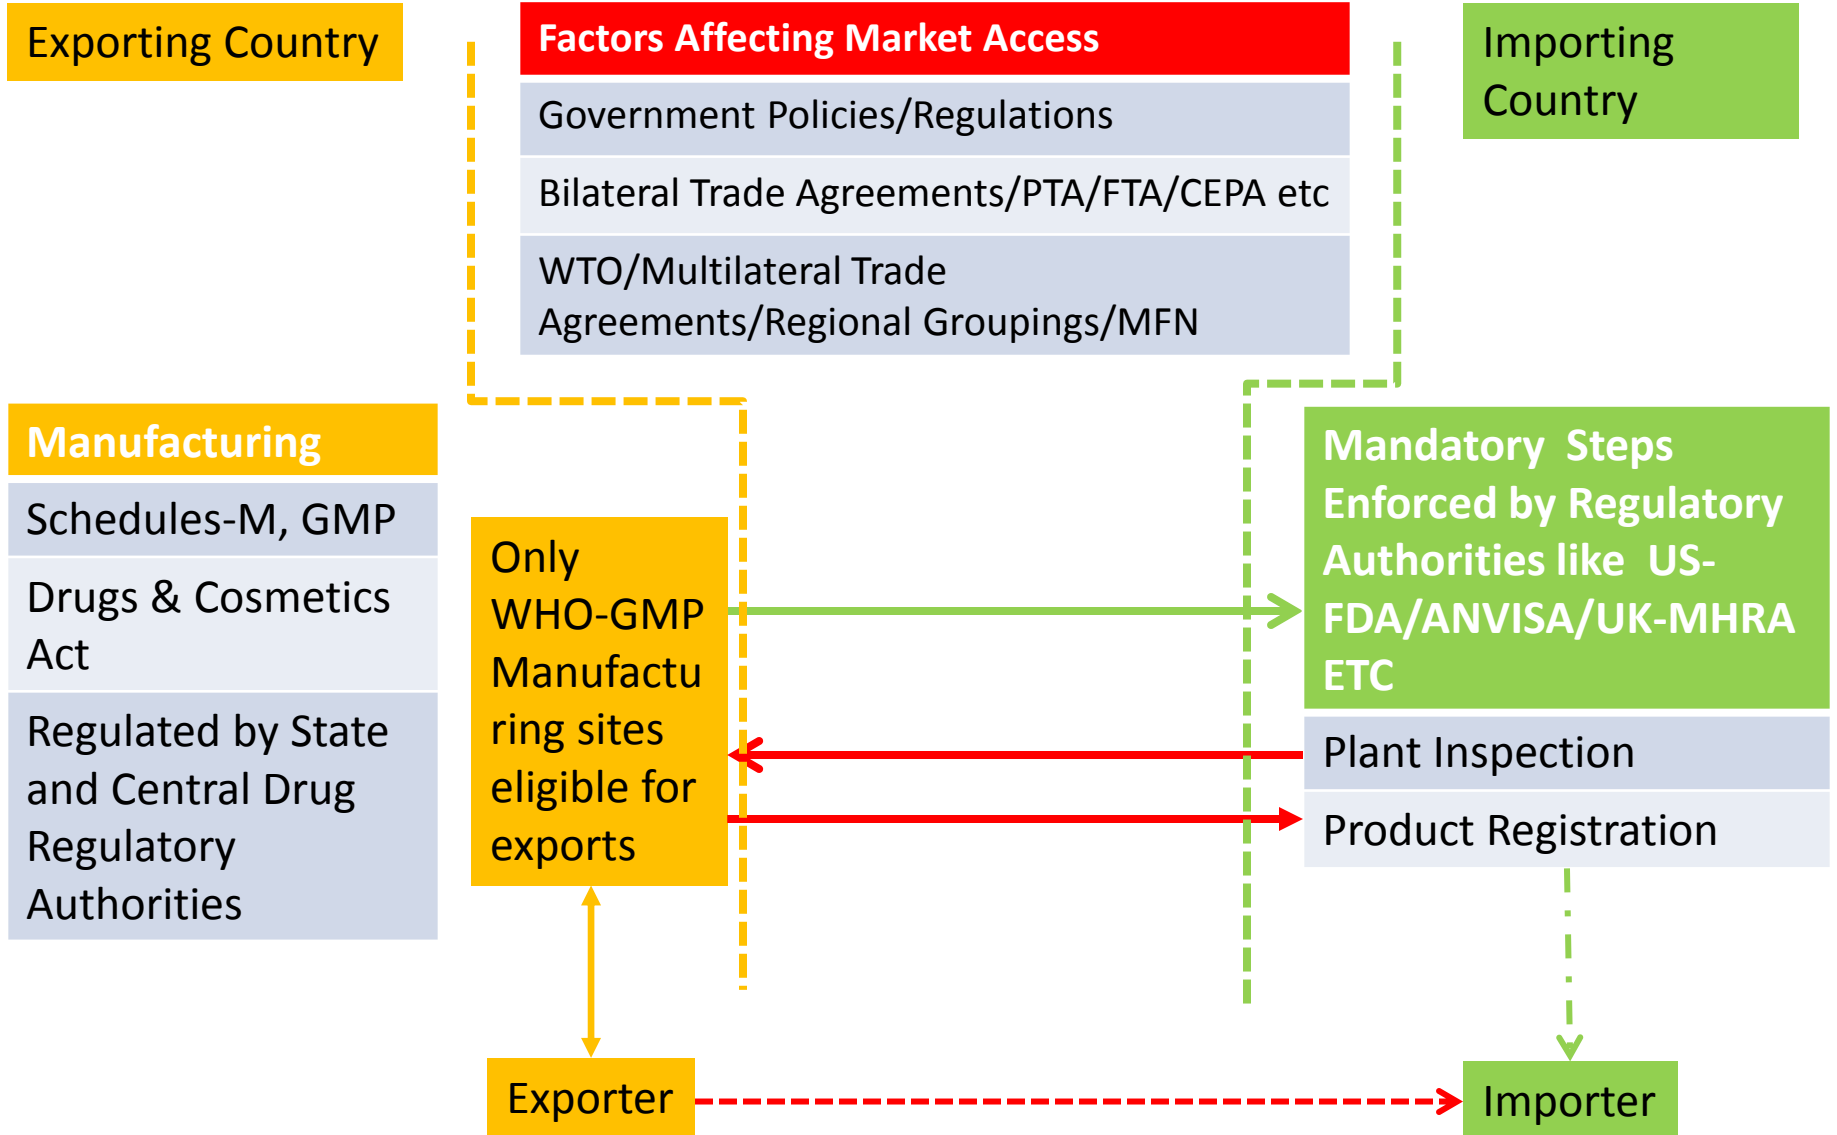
Exporting Country

Factors Affecting Market Access

Government Policies/Regulations

Bilateral Trade Agreements/PTA/FTA/CEPA etc

WTO/Multilateral Trade Agreements/Regional Groupings/MFN

Importing Country

Manufacturing

Schedules-M, GMP

Drugs & Cosmetics Act

Regulated by State and Central Drug Regulatory Authorities

Only WHO-GMP Manufacturing sites eligible for exports

Mandatory Steps Enforced by Regulatory Authorities like US-FDA/ANVISA/UK-MHRA ETC

Plant Inspection

Product Registration

Exporter

Importer